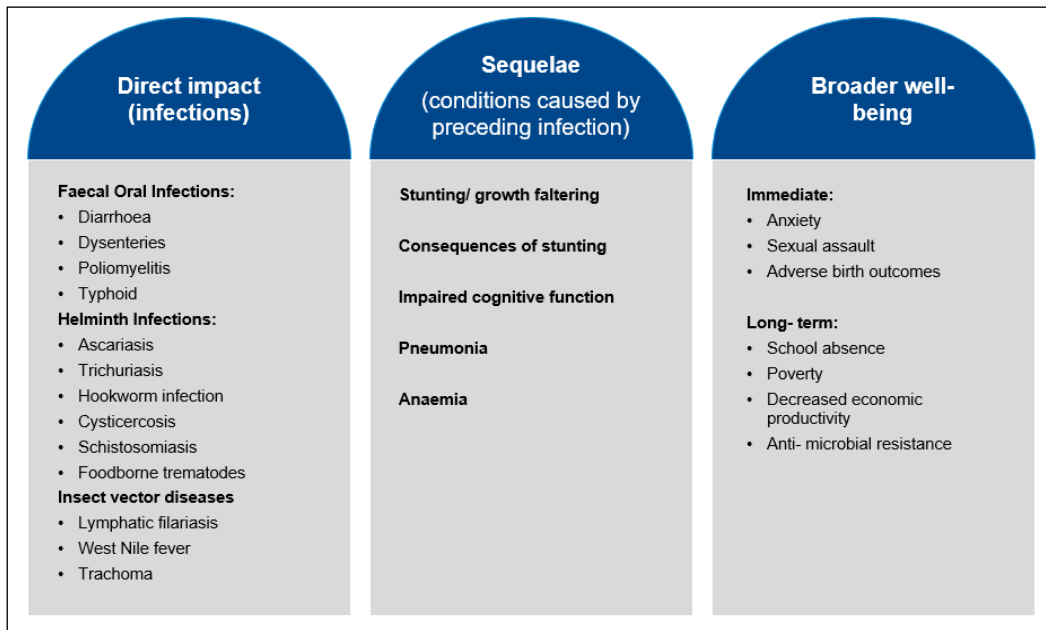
Direct impact (infections)

Faecal Oral Infections:
- Diarrhoea
- Dysenteries
- Poliomyelitis
- Typhoid

Helminth Infections:
- Ascariasis
- Trichuriasis
- Hookworm infection
- Cysticercosis
- Schistosomiasis
- Foodborne trematodes

Insect vector diseases
- Lymphatic filariasis
- West Nile fever
- Trachoma

Sequelae
(conditions caused by preceding infection)

Stunting/ growth faltering

Consequences of stunting

Impaired cognitive function

Pneumonia

Anaemia

Broader well-being

Immediate:
- Anxiety
- Sexual assault
- Adverse birth outcomes

Long- term:
- School absence
- Poverty
- Decreased economic productivity
- Anti- microbial resistance